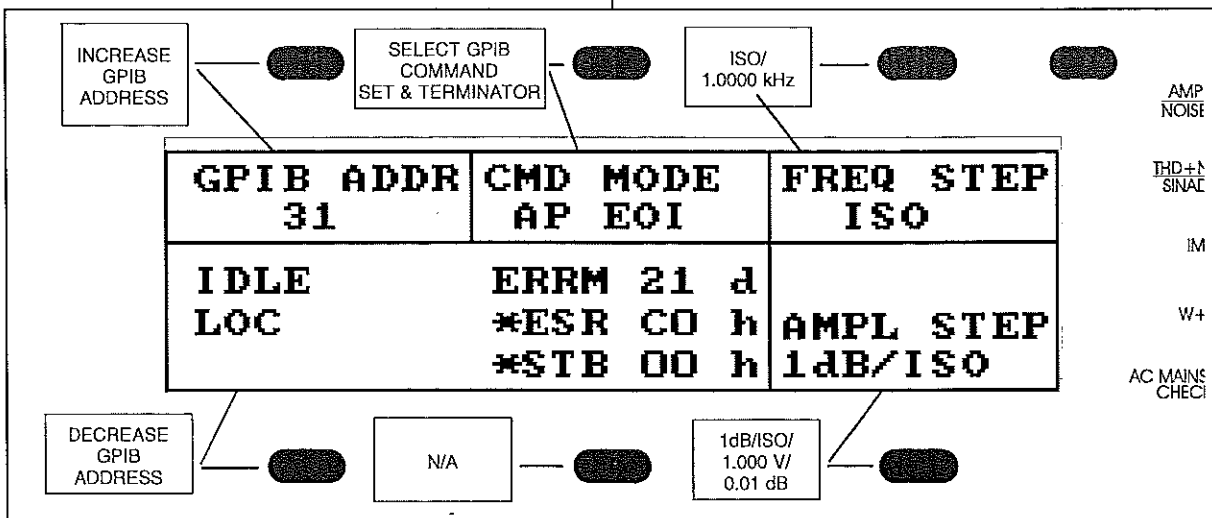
INCREASE GPIB ADDRESS

SELECT GPIB COMMAND SET & TERMINATOR

ISO/ 1.0000 kHz

AMP NOISE

THD+N SINAD

IM

W+

AC MAINS CHECK

| GPIB ADDR 31 | CMD MODE AP EOI | FREQ STEP ISO |
|---|---|---|
| IDLE LOC | ERRM 21 d *ESR C0 h *STB 00 h | AMPL STEP 1dB/ISO |

DECREASE GPIB ADDRESS

N/A

1dB/ISO/ 1.000 V/ 0.01 dB